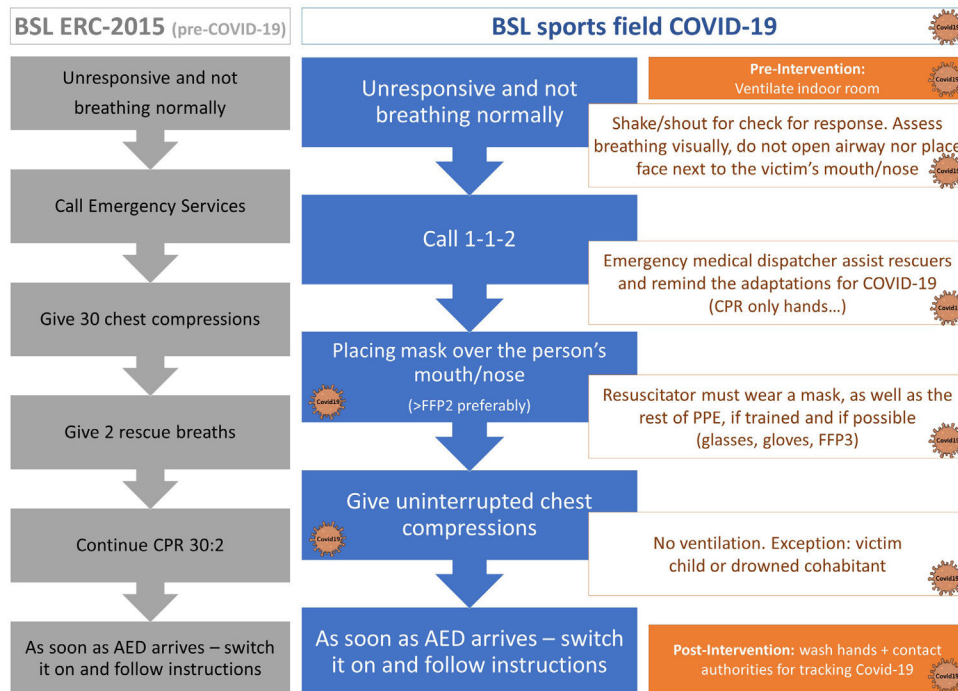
BSL ERC-2015 (pre-COVID-19)

Unresponsive and not breathing normally

Call Emergency Services

Give 30 chest compressions

Give 2 rescue breaths

Continue CPR 30:2

As soon as AED arrives – switch it on and follow instructions

BSL sports field COVID-19

Covid19

Unresponsive and not breathing normally

Pre-Intervention: Ventilate indoor room

Covid19

Shake/shout for check for response. Assess breathing visually, do not open airway nor place face next to the victim's mouth/nose

Covid19

Call 1-1-2

Emergency medical dispatcher assist rescuers and remind the adaptations for COVID-19 (CPR only hands…)

Covid19

Placing mask over the person's mouth/nose

Covid19

(>FFP2 preferably)

Resuscitator must wear a mask, as well as the rest of PPE, if trained and if possible (glasses, gloves, FFP3)

Covid19

Give uninterrupted chest compressions

Covid19

No ventilation. Exception: victim child or drowned cohabitant

Covid19

As soon as AED arrives – switch it on and follow instructions

Post-Intervention: wash hands + contact authorities for tracking Covid-19

Covid19